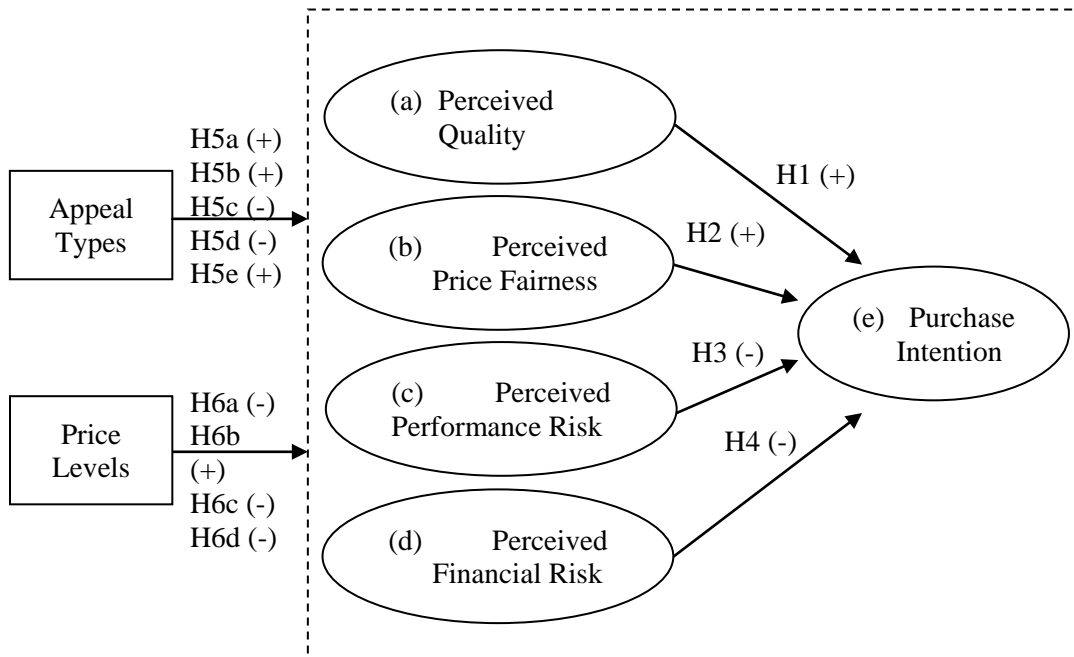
Appeal Types

H5a (+)
H5b (+)
H5c (-)
H5d (-)
H5e (+)

Price Levels

H6a (-)
H6b (+)
H6c (-)
H6d (-)

(a) Perceived Quality

(b) Perceived Price Fairness

(c) Perceived Performance Risk

(d) Perceived Financial Risk

H1 (+)

H2 (+)

H3 (-)

H4 (-)

(e) Purchase Intention